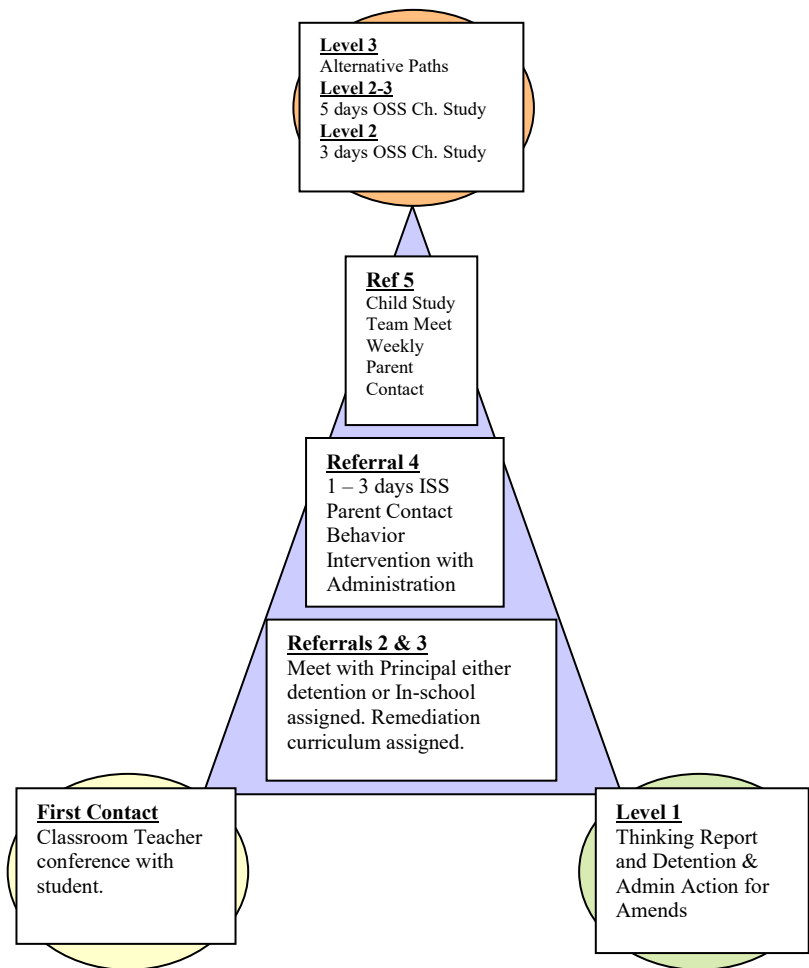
Level 3
Alternative Paths
Level 2-3
5 days OSS Ch. Study
Level 2
3 days OSS Ch. Study

Ref 5
Child Study Team Meet Weekly Parent Contact

Referral 4
1 – 3 days ISS Parent Contact Behavior Intervention with Administration

Referrals 2 & 3
Meet with Principal either detention or In-school assigned. Remediation curriculum assigned.

First Contact
Classroom Teacher conference with student.

Level 1
Thinking Report and Detention & Admin Action for Amends